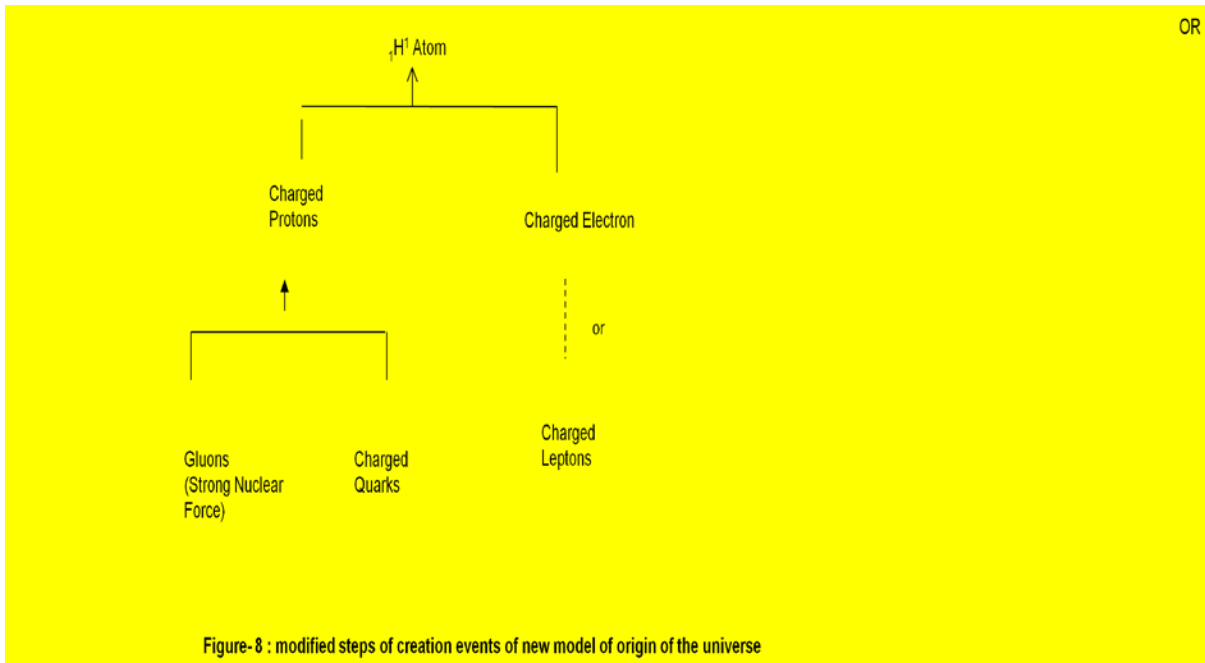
OR

${}_1H^1$ Atom

Charged Protons

Charged Electron

or

Gluons (Strong Nuclear Force)

Charged Quarks

Charged Leptons

Figure- 8 : modified steps of creation events of new model of origin of the universe